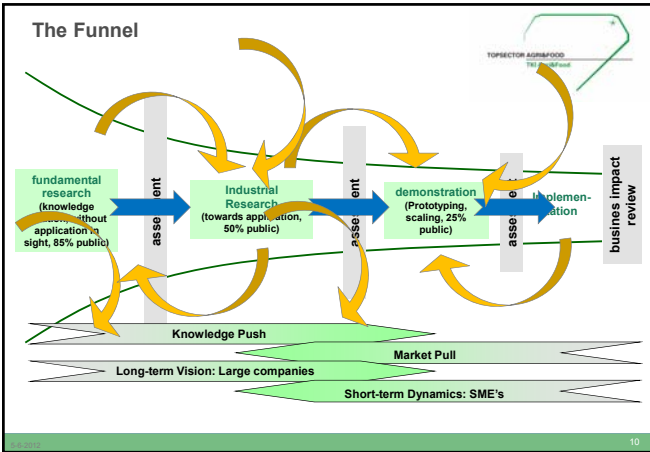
The Funnel

TOPSECTOR AGRI&FOOD
TKI Agri&Food

fundamental research (knowledge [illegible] without application in sight, 85% public)

assessment

Industrial Research (towards application, 50% public)

assessment

demonstration (Prototyping, scaling, 25% public)

assessment

implementation

business impact review

Knowledge Push

Market Pull

Long-term Vision: Large companies

Short-term Dynamics: SME's

5-6-2012

10